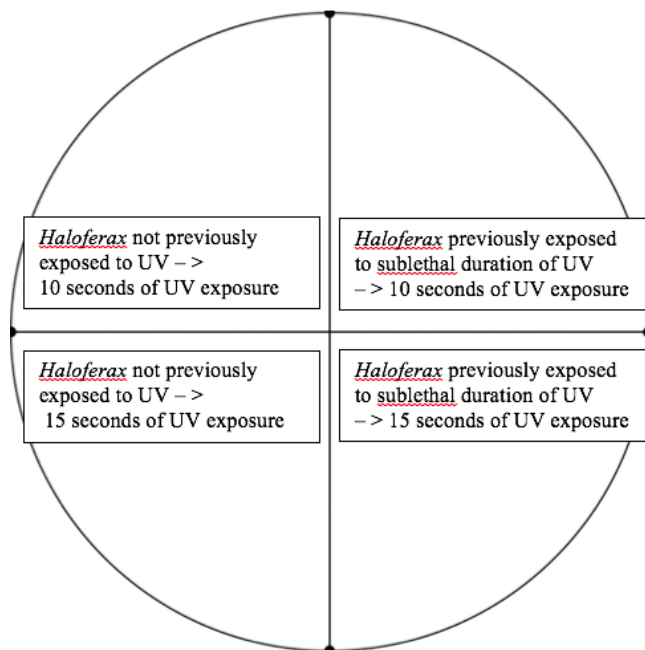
*Haloferax* not previously exposed to UV – > 10 seconds of UV exposure

*Haloferax* previously exposed to sublethal duration of UV – > 10 seconds of UV exposure

*Haloferax* not previously exposed to UV – > 15 seconds of UV exposure

*Haloferax* previously exposed to sublethal duration of UV – > 15 seconds of UV exposure